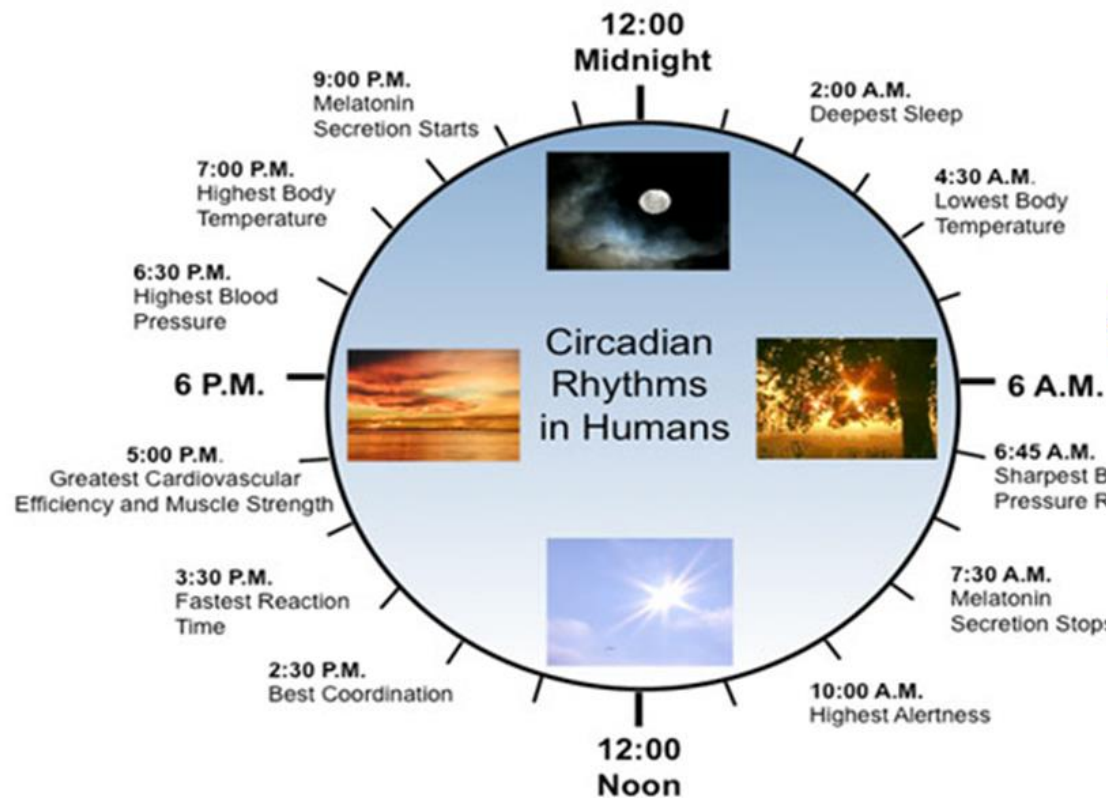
12:00
Midnight

2:00 A.M.
Deepest Sleep

4:30 A.M.
Lowest Body Temperature

6 A.M.

6:45 A.M.
Sharpest B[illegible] Pressure R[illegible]

7:30 A.M.
Melatonin Secretion Stop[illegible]

10:00 A.M.
Highest Alertness

12:00
Noon

2:30 P.M.
Best Coordination

3:30 P.M.
Fastest Reaction Time

5:00 P.M.
Greatest Cardiovascular Efficiency and Muscle Strength

6 P.M.

6:30 P.M.
Highest Blood Pressure

7:00 P.M.
Highest Body Temperature

9:00 P.M.
Melatonin Secretion Starts

Circadian Rhythms in Humans